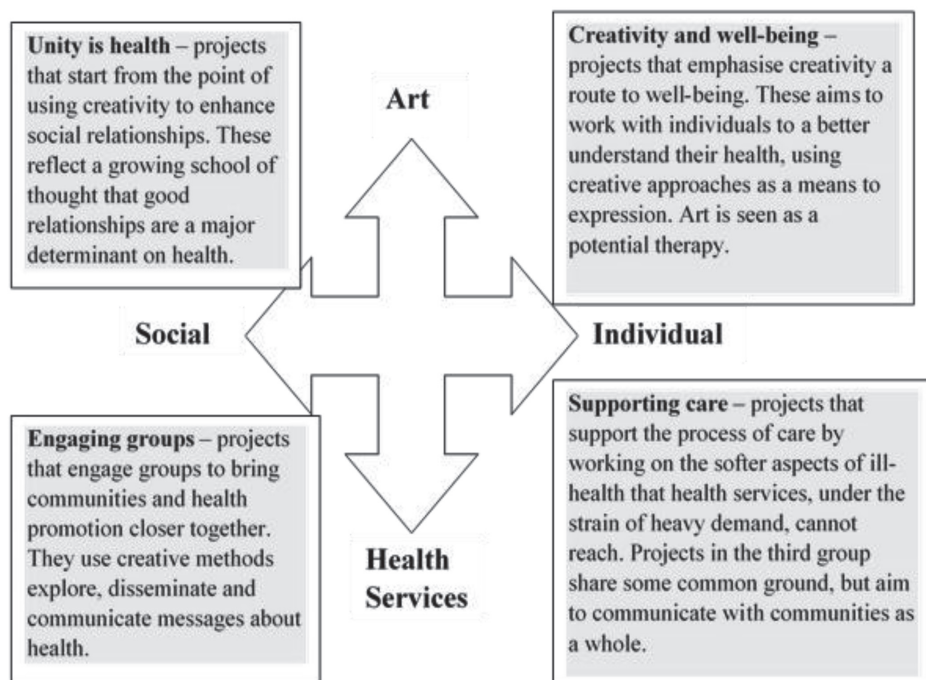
**Unity is health** – projects that start from the point of using creativity to enhance social relationships. These reflect a growing school of thought that good relationships are a major determinant on health.

Art

**Creativity and well-being** – projects that emphasise creativity a route to well-being. These aims to work with individuals to a better understand their health, using creative approaches as a means to expression. Art is seen as a potential therapy.

Social

Individual

**Engaging groups** – projects that engage groups to bring communities and health promotion closer together. They use creative methods explore, disseminate and communicate messages about health.

Health Services

**Supporting care** – projects that support the process of care by working on the softer aspects of ill-health that health services, under the strain of heavy demand, cannot reach. Projects in the third group share some common ground, but aim to communicate with communities as a whole.